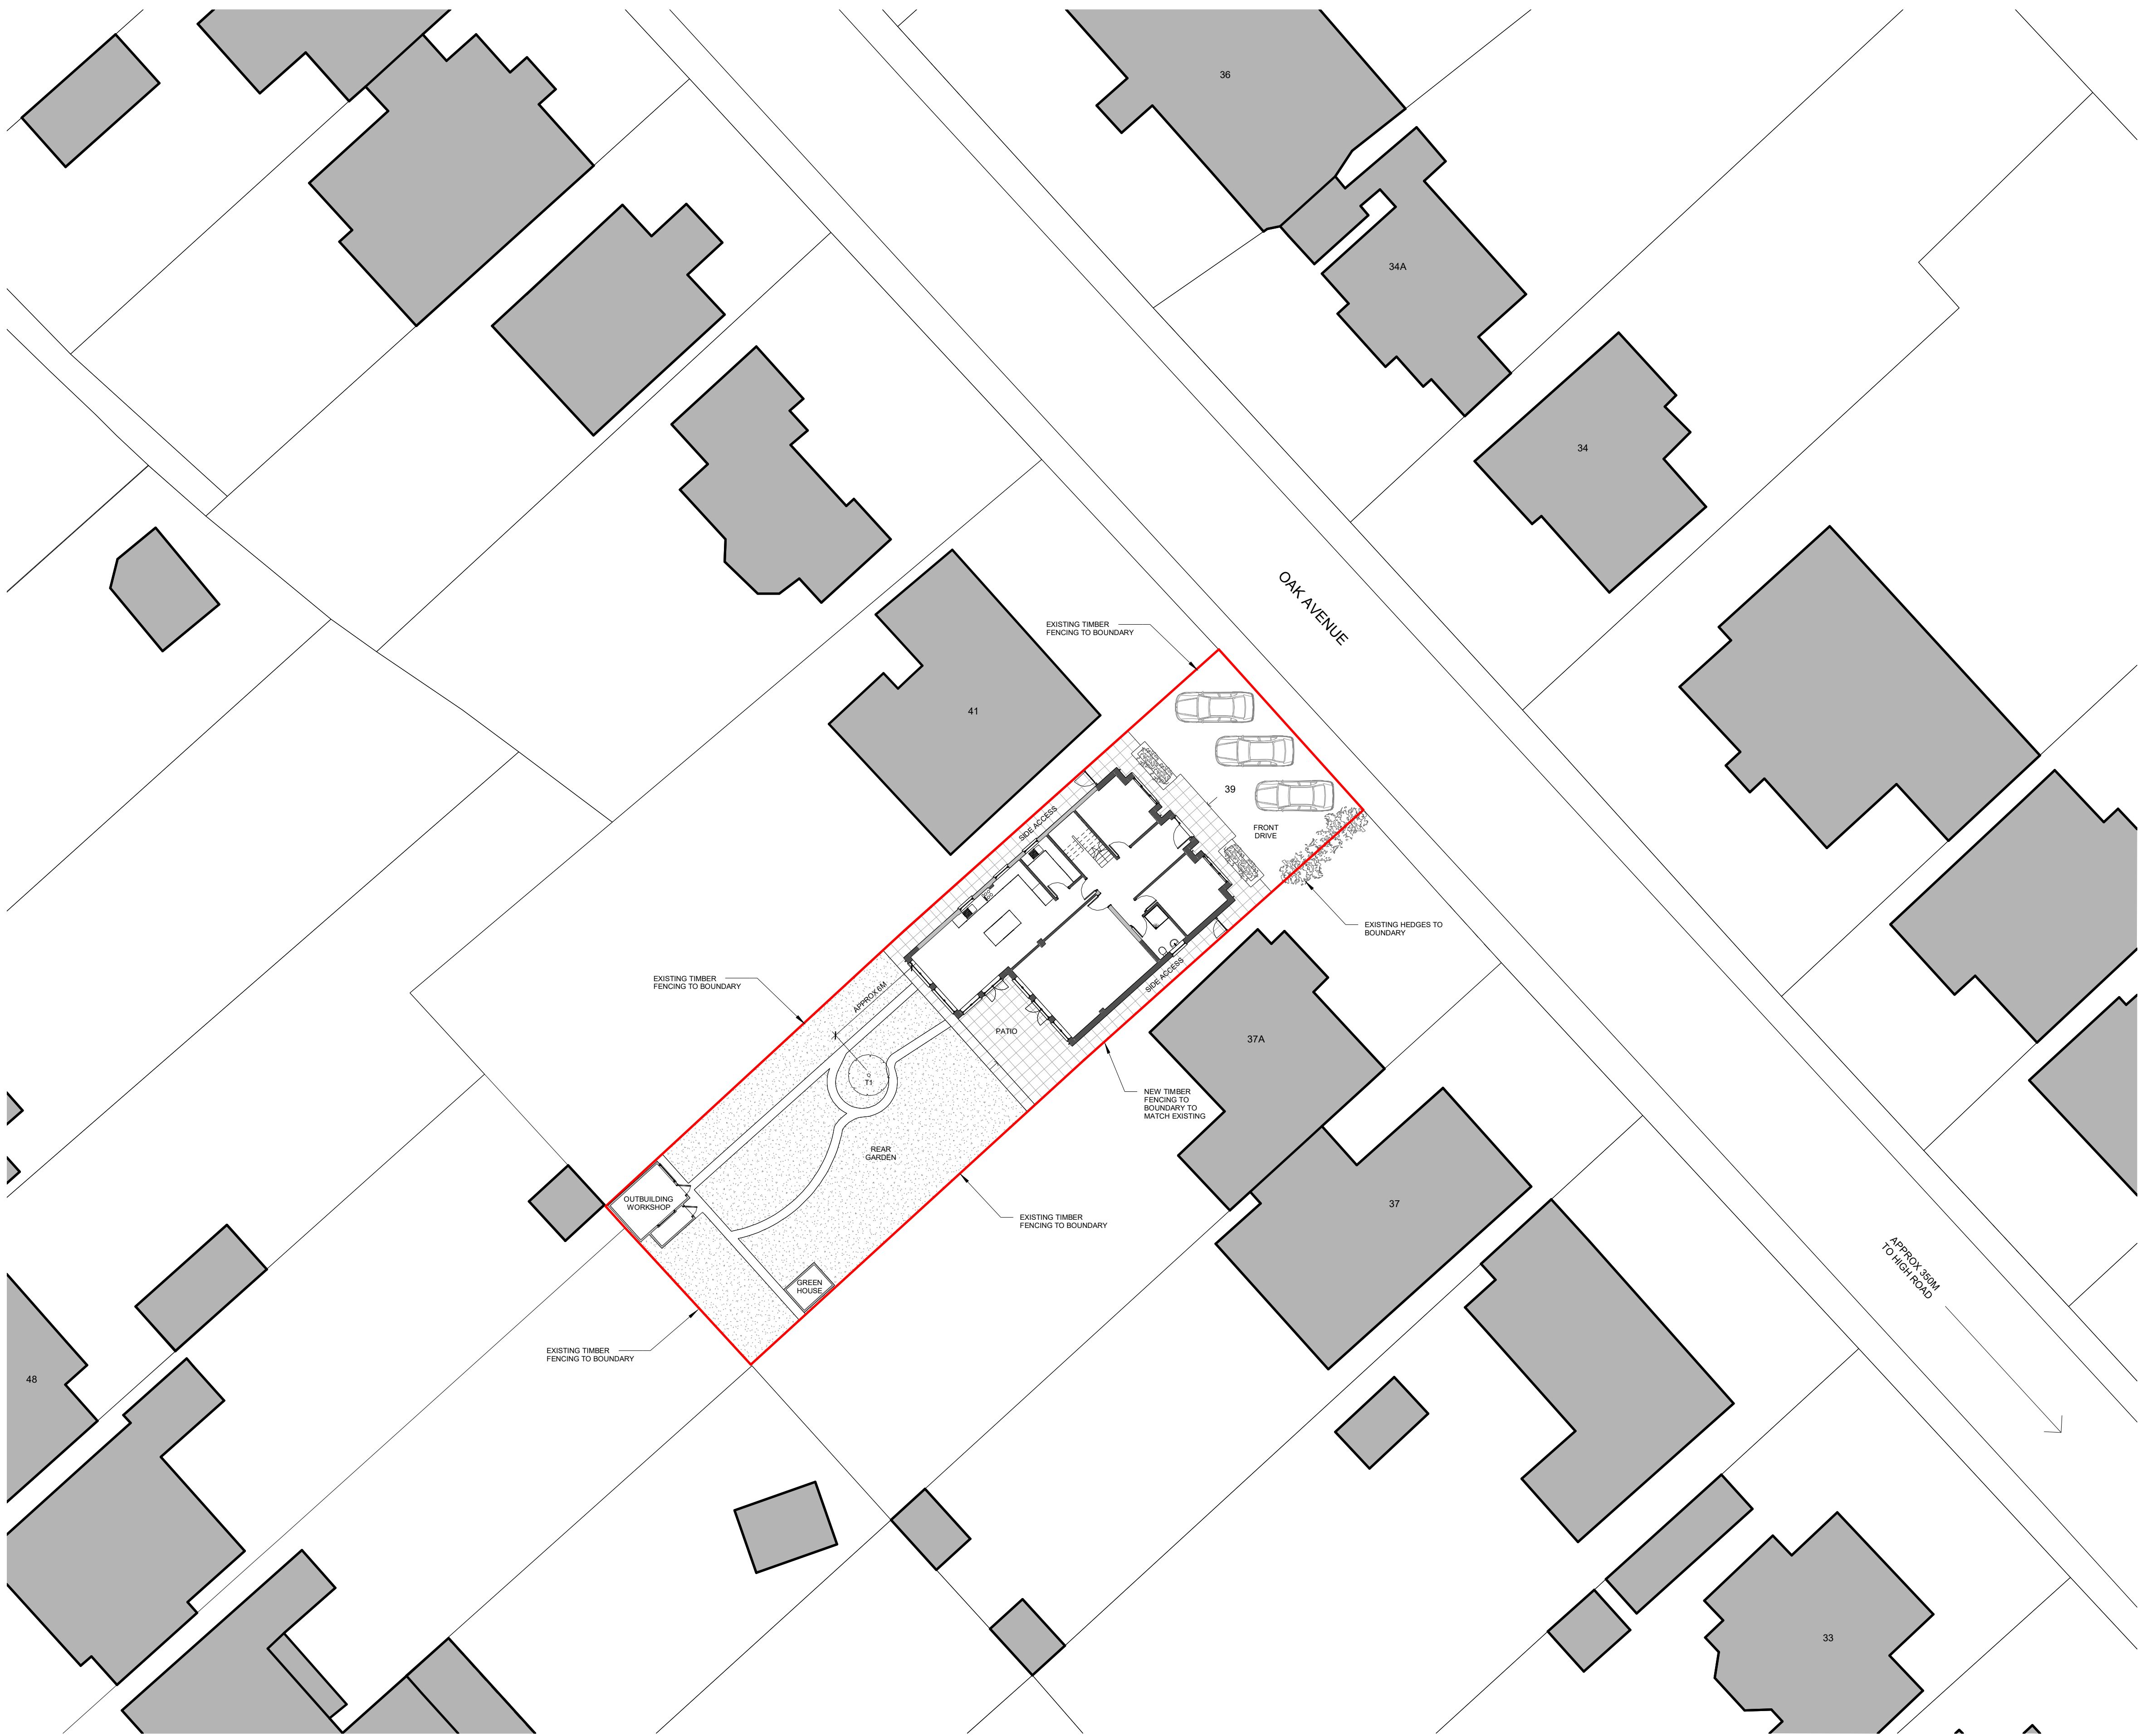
36

34A

34

OAK AVENUE

EXISTING TIMBER FENCING TO BOUNDARY

41

39

FRONT DRIVE

SIDE ACCESS

EXISTING HEDGES TO BOUNDARY

EXISTING TIMBER FENCING TO BOUNDARY

APPROX 6M

SIDE ACCESS

PATIO

37A

T1

NEW TIMBER FENCING TO BOUNDARY TO MATCH EXISTING

REAR GARDEN

OUTBUILDING WORKSHOP

EXISTING TIMBER FENCING TO BOUNDARY

37

APPROX 350M TO HIGH ROAD

GREEN HOUSE

EXISTING TIMBER FENCING TO BOUNDARY

48

33